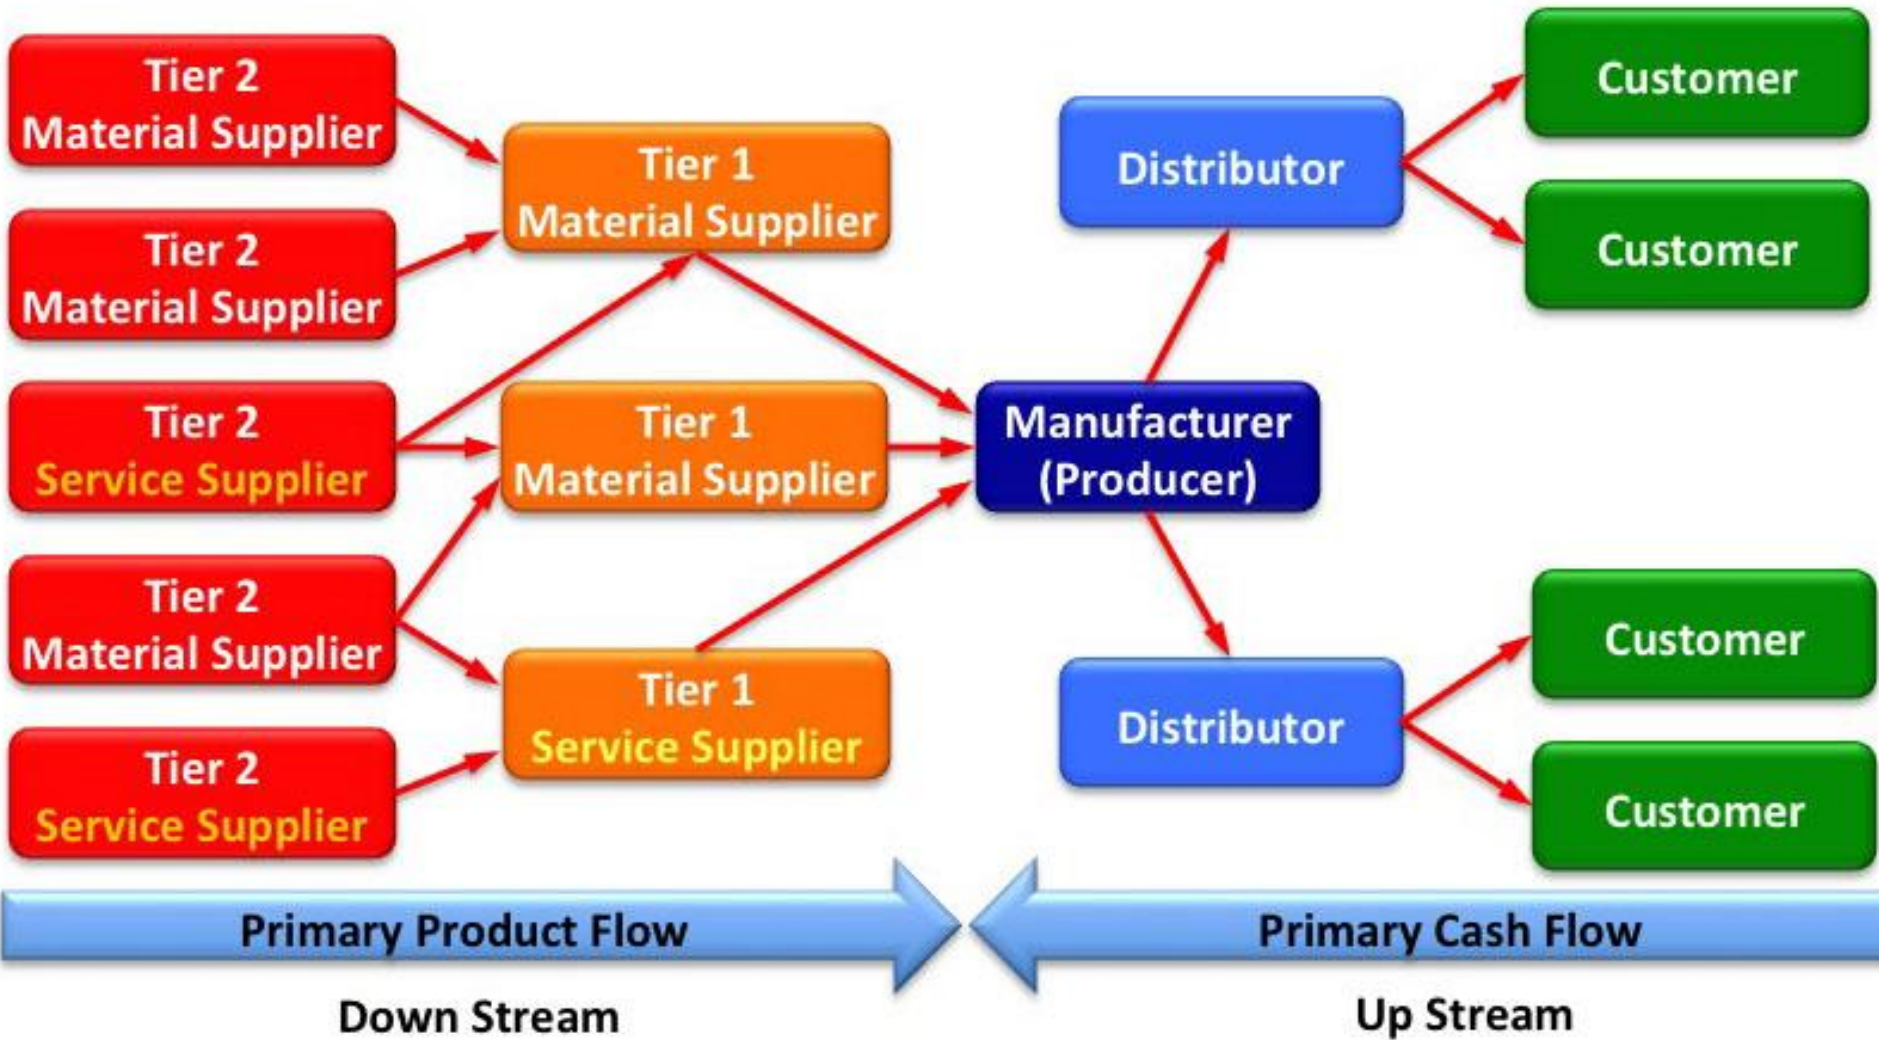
Tier 2
Material Supplier

Tier 2
Material Supplier

Tier 2
Service Supplier

Tier 2
Material Supplier

Tier 2
Service Supplier

Tier 1
Material Supplier

Tier 1
Material Supplier

Tier 1
Service Supplier

Manufacturer
(Producer)

Distributor

Distributor

Customer

Customer

Customer

Customer

Primary Product Flow

Primary Cash Flow

Down Stream

Up Stream